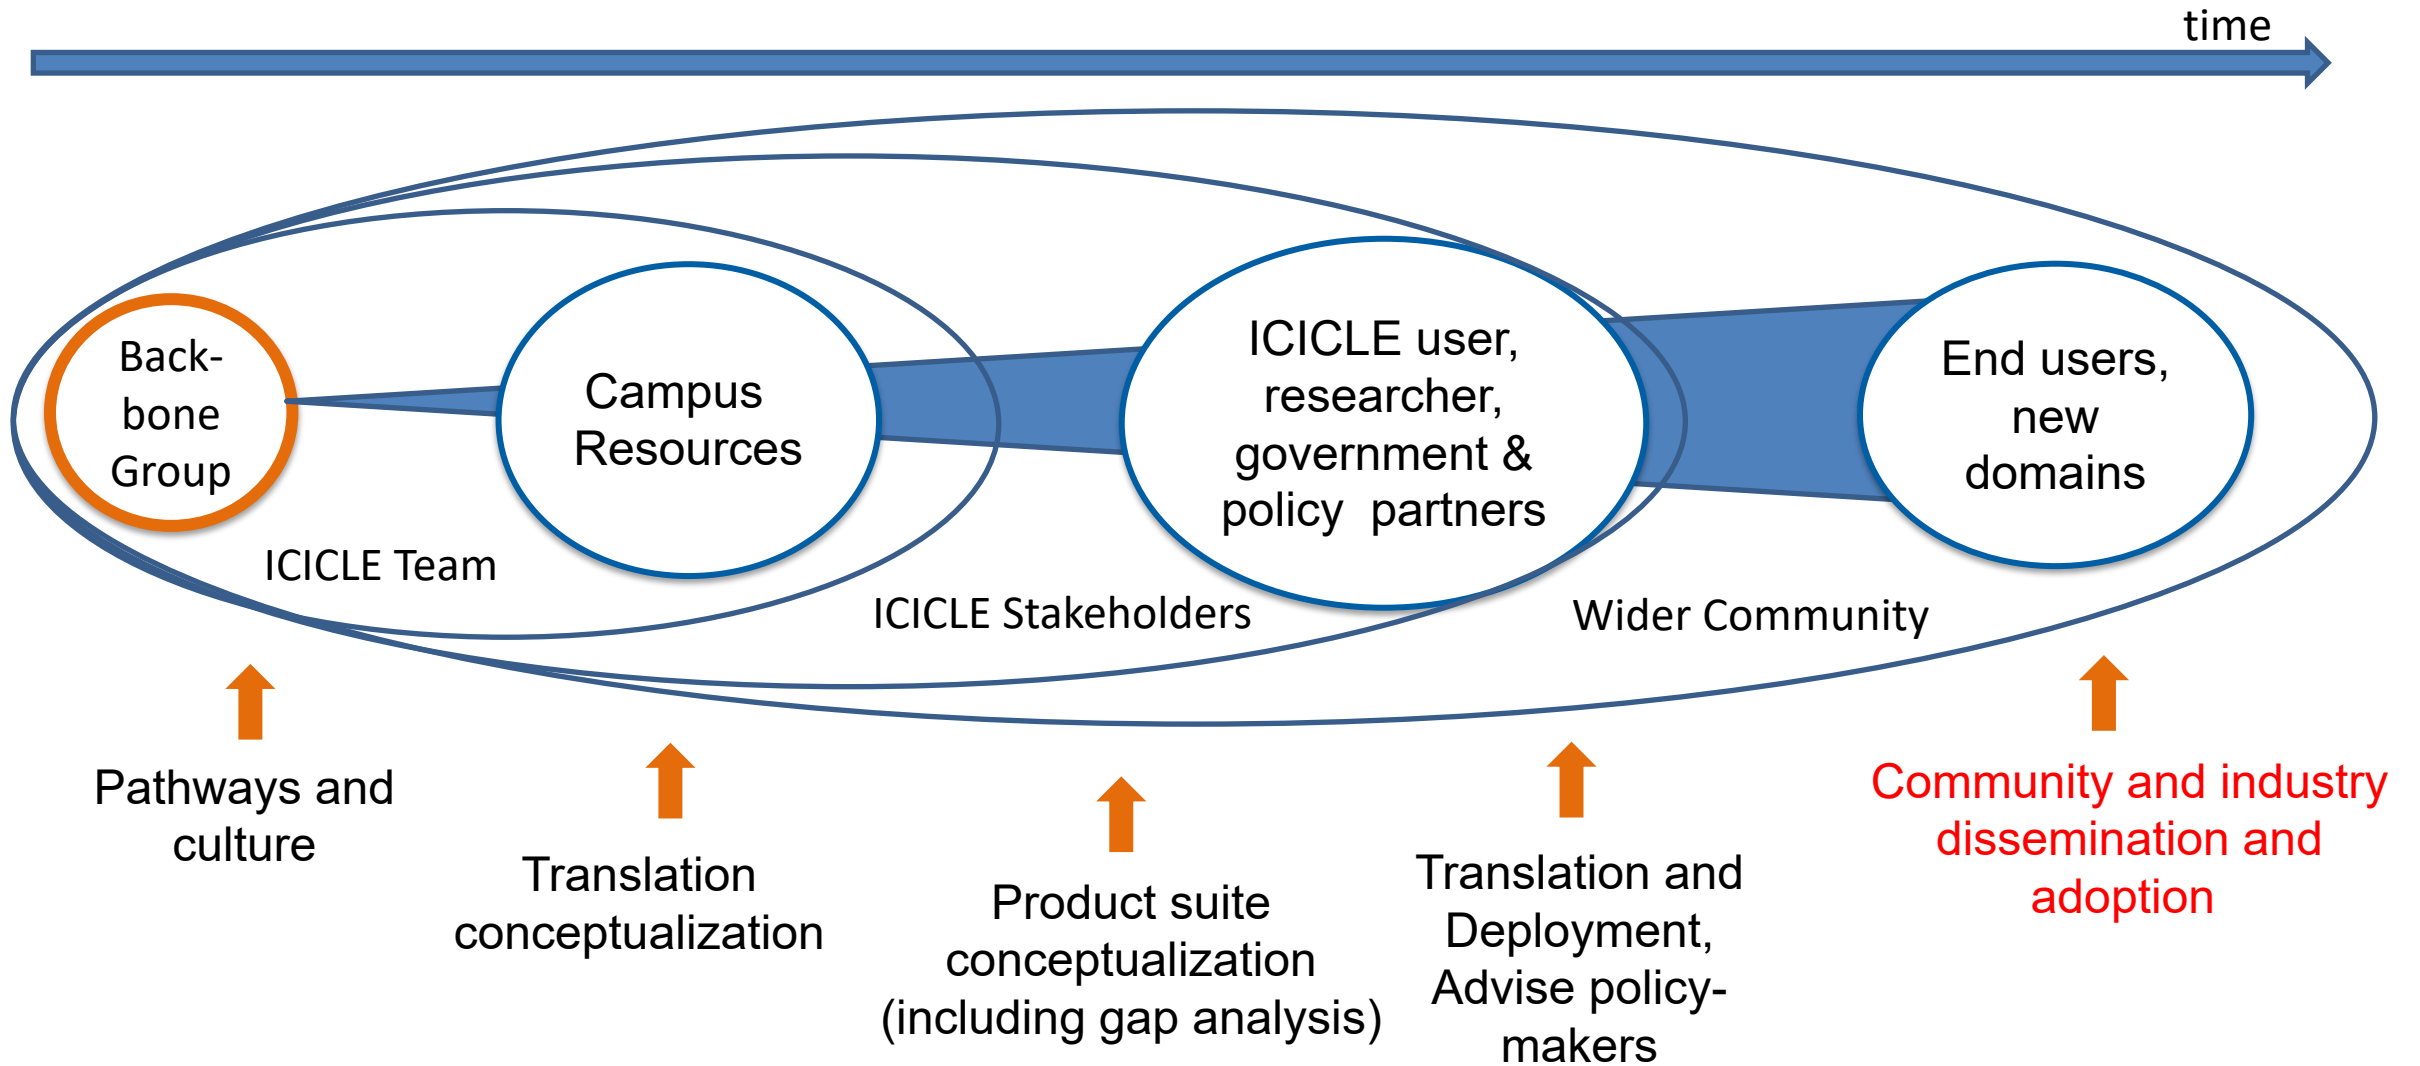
time

Back-bone Group

Campus Resources

ICICLE user, researcher, government & policy partners

End users, new domains

ICICLE Team

ICICLE Stakeholders

Wider Community

Pathways and culture

Translation conceptualization

Product suite conceptualization (including gap analysis)

Translation and Deployment, Advise policy-makers

Community and industry dissemination and adoption